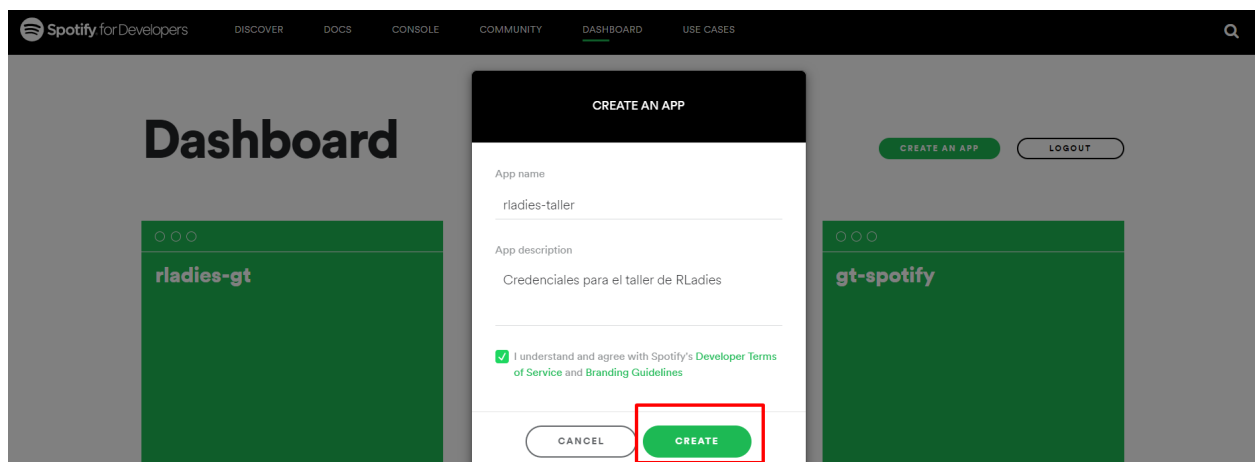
Spotify for Developers DISCOVER DOCS CONSOLE COMMUNITY DASHBOARD USE CASES

Dashboard

CREATE AN APP LOGOUT

rladies-gt

gt-spotify

CREATE AN APP

App name

rladies-taller

App description

Credenciales para el taller de RLadies

I understand and agree with Spotify's Developer Terms of Service and Branding Guidelines

CANCEL CREATE